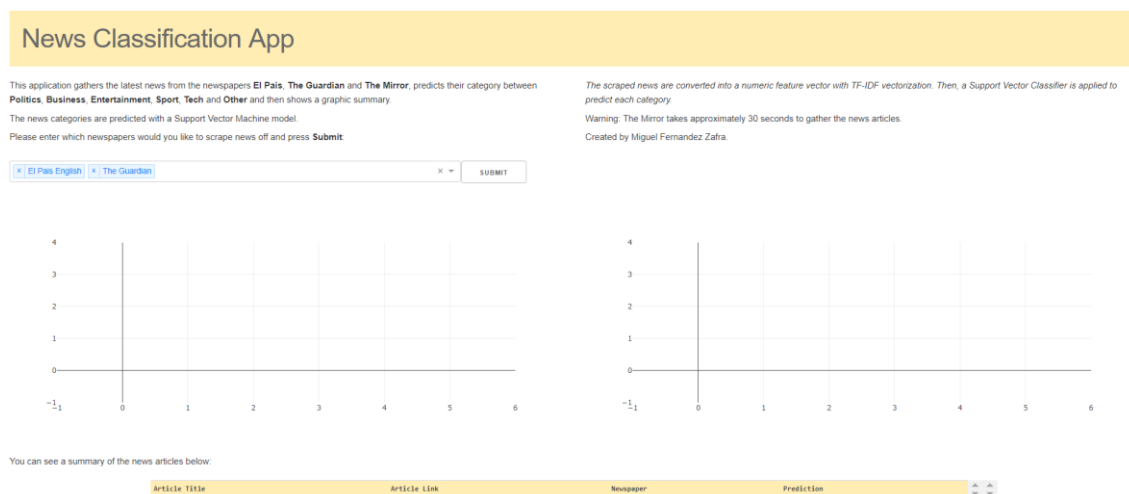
News Classification App

This application gathers the latest news from the newspapers **El Pais**, **The Guardian** and **The Mirror**, predicts their category between **Politics**, **Business**, **Entertainment**, **Sport**, **Tech** and **Other** and then shows a graphic summary.

The news categories are predicted with a Support Vector Machine model.

Please enter which newspapers would you like to scrape news off and press **Submit**:

× El Pais English × The Guardian × SUBMIT

*The scraped news are converted into a numeric feature vector with TF-IDF vectorization. Then, a Support Vector Classifier is applied to predict each category.*

Warning: The Mirror takes approximately 30 seconds to gather the news articles.

Created by Miguel Fernandez Zafra.

4
3
2
1
0
−1
−1 0 1 2 3 4 5 6

4
3
2
1
0
−1
−1 0 1 2 3 4 5 6

You can see a summary of the news articles below:

| Article Title | Article Link | Newspaper | Prediction |
|---|---|---|---|